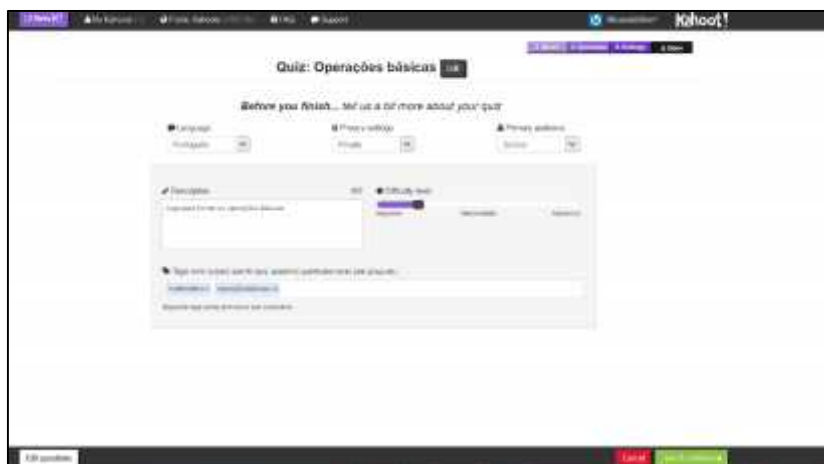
New K! My Kahoots Public Kahoots FAQ Support Kahoot!

Quiz: Operações básicas Edit

Before you finish... tell us a bit more about your quiz

Language
Português

Privacy settings
Private

Primary audience
School

Description

Difficulty level

Beginner Intermediate Advanced

Tags

Edit questions

Cancel